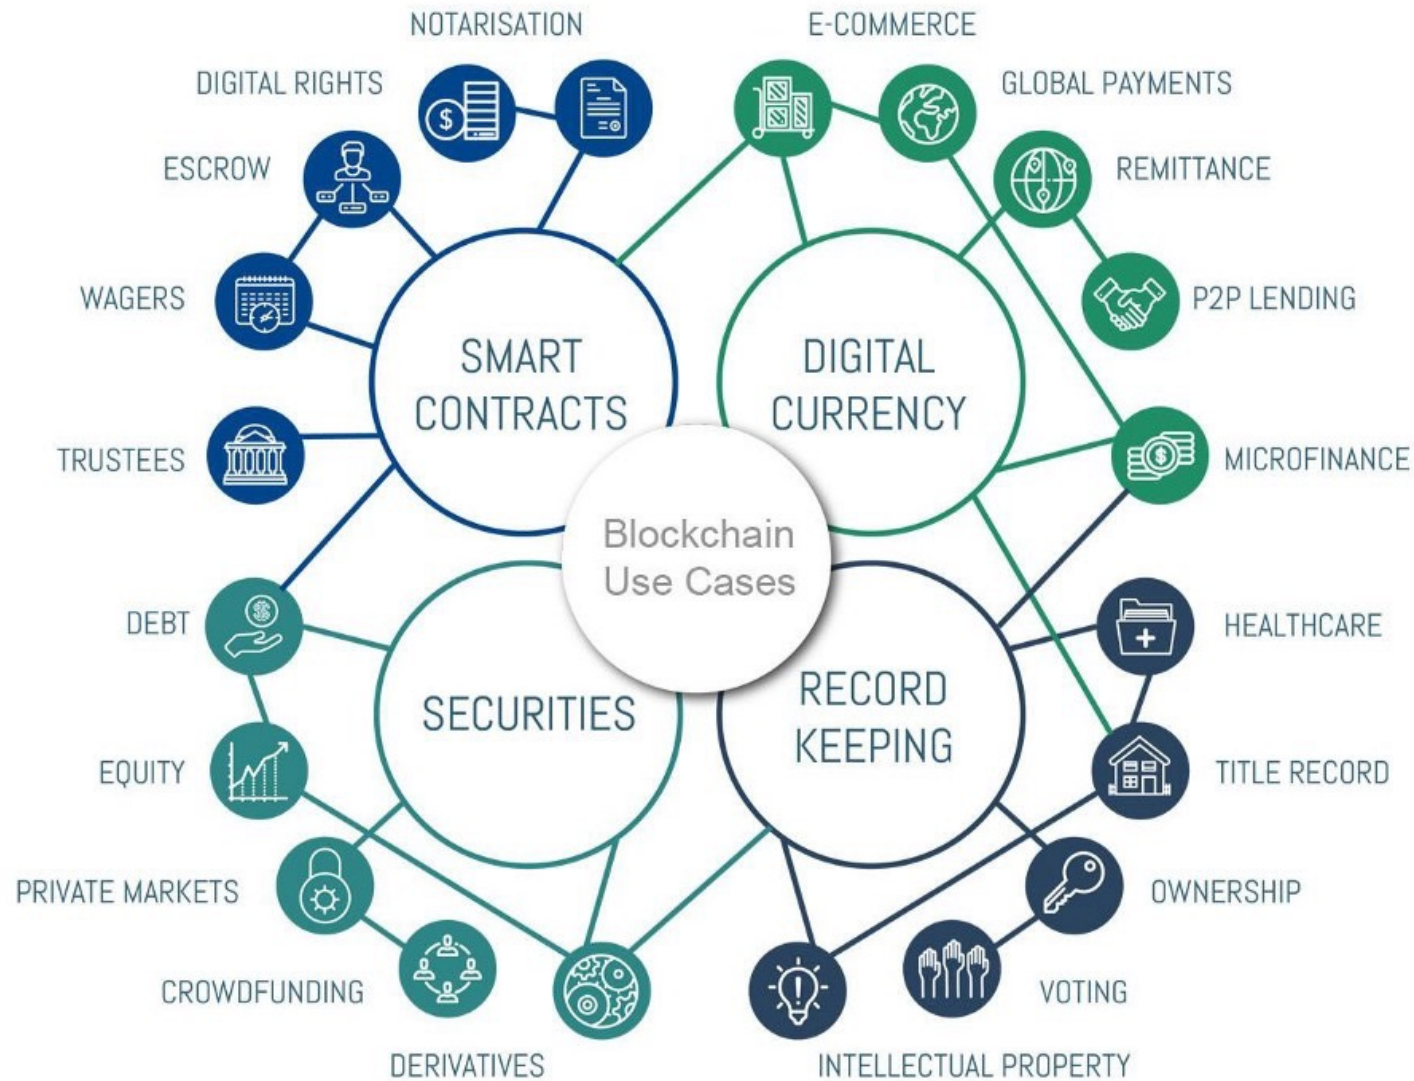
NOTARISATION

E-COMMERCE

DIGITAL RIGHTS

GLOBAL PAYMENTS

ESCROW

REMITTANCE

WAGERS

P2P LENDING

SMART CONTRACTS

DIGITAL CURRENCY

TRUSTEES

MICROFINANCE

Blockchain Use Cases

DEBT

HEALTHCARE

SECURITIES

RECORD KEEPING

EQUITY

TITLE RECORD

PRIVATE MARKETS

OWNERSHIP

CROWDFUNDING

VOTING

DERIVATIVES

INTELLECTUAL PROPERTY